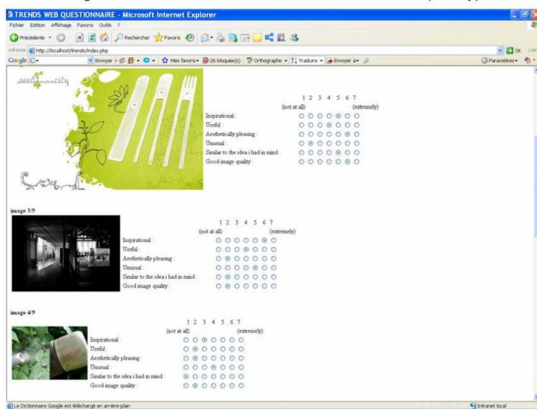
TRENDS WEB QUESTIONNAIRE - Microsoft Internet Explorer

Fichier Edition Affichage Favoris Outils ?

Précédente Rechercher Favoris

Adresse http://localhost/trends/index.php

OK Liens

Google G- Envoyer à Mes favoris 28 bloqué(s) Orthographe Traduire Envoyer à Paramètres

1 2 3 4 5 6 7
(not at all) (extremely)

Inspirational :
Useful :
Aesthetically pleasing :
Unusual :
Similar to the idea i had in mind :
Good image quality :

image 3/9

1 2 3 4 5 6 7
(not at all) (extremely)

Inspirational :
Useful :
Aesthetically pleasing :
Unusual :
Similar to the idea i had in mind :
Good image quality :

image 4/9

1 2 3 4 5 6 7
(not at all) (extremely)

Inspirational :
Useful :
Aesthetically pleasing :
Unusual :
Similar to the idea i had in mind :
Good image quality :

Le Dictionnaire Google est téléchargé en arrière-plan

Intranet local